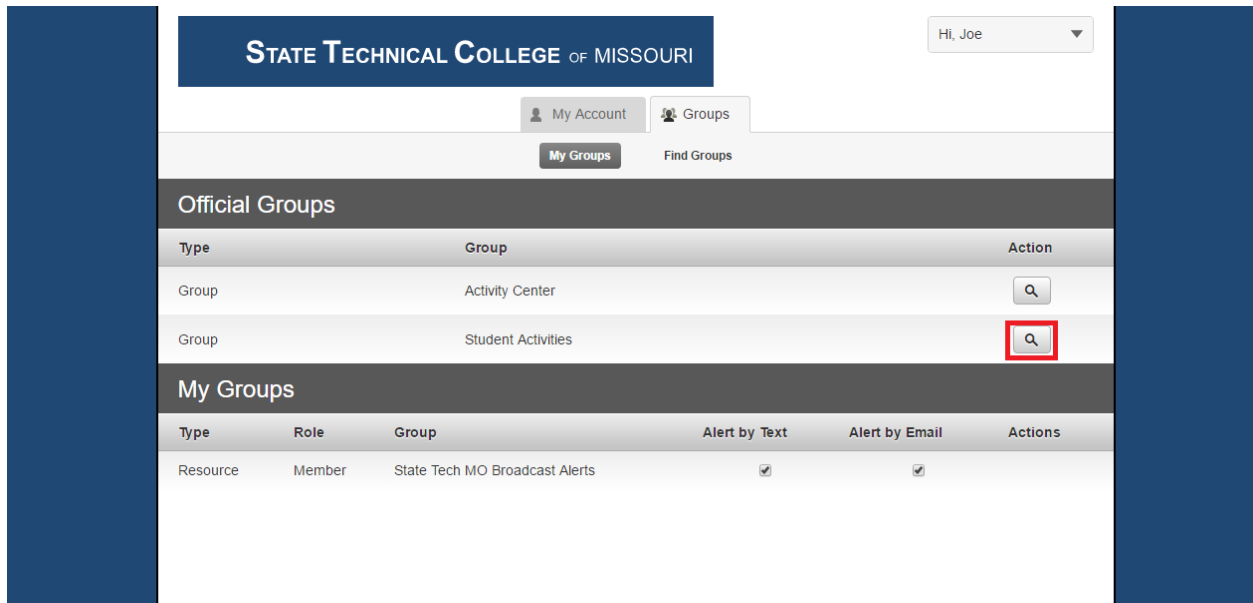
STATE TECHNICAL COLLEGE OF MISSOURI

Hi, Joe

My Account | Groups

My Groups | Find Groups

Official Groups

| Type | Group | Action |
|---|---|---|
| Group | Activity Center | |
| Group | Student Activities | |

My Groups

| Type | Role | Group | Alert by Text | Alert by Email | Actions |
|---|---|---|---|---|---|
| Resource | Member | State Tech MO Broadcast Alerts | ✔ | ✔ | |